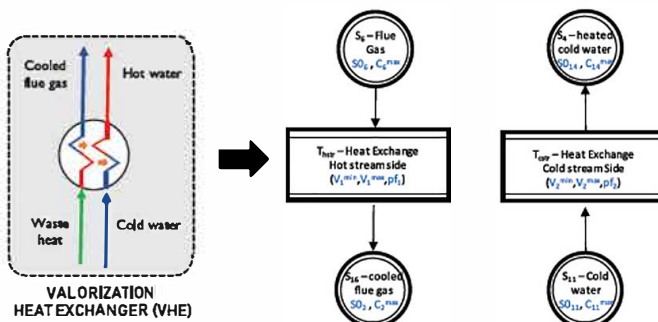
Cooled flue gas

Hot water

Waste heat

Cold water

VALORIZATION HEAT EXCHANGER (VHE)

$S_6$ – Flue Gas
$SO_6$, $C_6^{max}$

$T_{hsv}$ – Heat Exchange Hot stream side
($V_1^{min}$, $V_1^{max}$, $pf_1$)

$S_{16}$ – cooled flue gas
$SO_2$, $C_2^{max}$

$S_4$ – heated cold water
$SO_{14}$, $C_{14}^{max}$

$T_{csv}$ – Heat Exchange Cold stream Side
($V_2^{min}$, $V_2^{max}$, $pf_2$)

$S_{11}$ – Cold water
$SO_{11}$, $C_{11}^{max}$